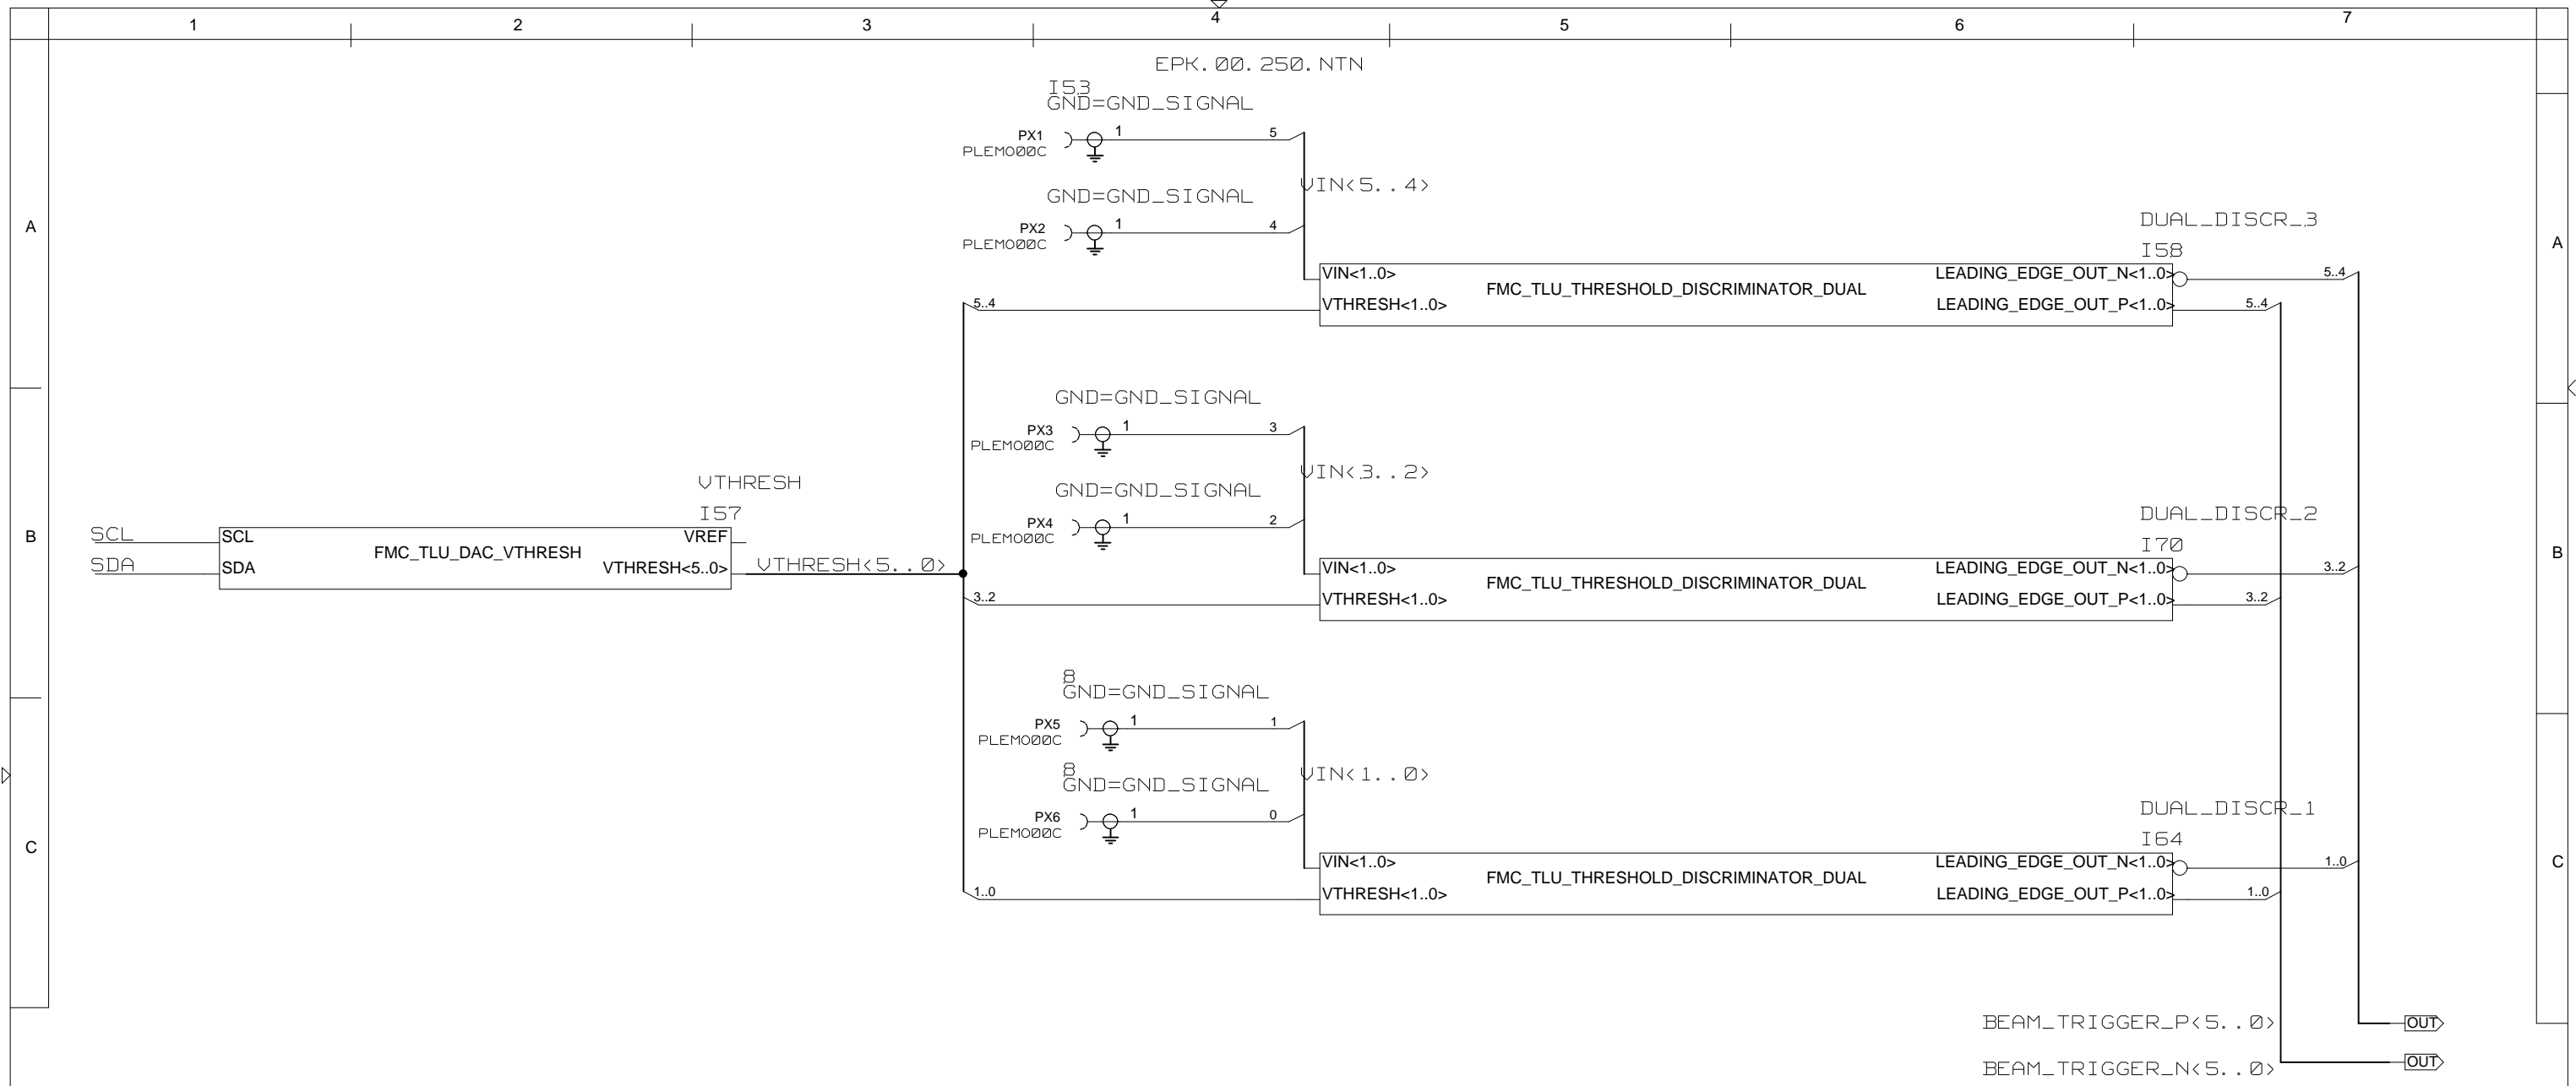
1 2 3 4 5 6 7

A B C

EPK.00.250.NTN

I53
GND=GND_SIGNAL

PX1
PLEMO00C
1
5

VIN<5..4>

GND=GND_SIGNAL

PX2
PLEMO00C
1
4

DUAL_DISCR_3
I58

VIN<1..0>
VTHRESH<1..0>
FMC_TLU_THRESHOLD_DISCRIMINATOR_DUAL
LEADING_EDGE_OUT_N<1..0>
LEADING_EDGE_OUT_P<1..0>
5..4
5..4
5..4

GND=GND_SIGNAL

PX3
PLEMO00C
1
3

VIN<3..2>

VTHRESH
I57

GND=GND_SIGNAL

PX4
PLEMO00C
1
2

SCL
SDA

SCL
SDA
FMC_TLU_DAC_VTHRESH
VREF
VTHRESH<5..0>

VTHRESH<5..0>

DUAL_DISCR_2
I70

VIN<1..0>
VTHRESH<1..0>
FMC_TLU_THRESHOLD_DISCRIMINATOR_DUAL
LEADING_EDGE_OUT_N<1..0>
LEADING_EDGE_OUT_P<1..0>
3..2
3..2
3..2

8
GND=GND_SIGNAL

PX5
PLEMO00C
1
1

VIN<1..0>

8
GND=GND_SIGNAL

PX6
PLEMO00C
1
0

DUAL_DISCR_1
I64

VIN<1..0>
VTHRESH<1..0>
FMC_TLU_THRESHOLD_DISCRIMINATOR_DUAL
LEADING_EDGE_OUT_N<1..0>
LEADING_EDGE_OUT_P<1..0>
1..0
1..0
1..0

BEAM_TRIGGER_P<5..0>
OUT
BEAM_TRIGGER_N<5..0>
OUT